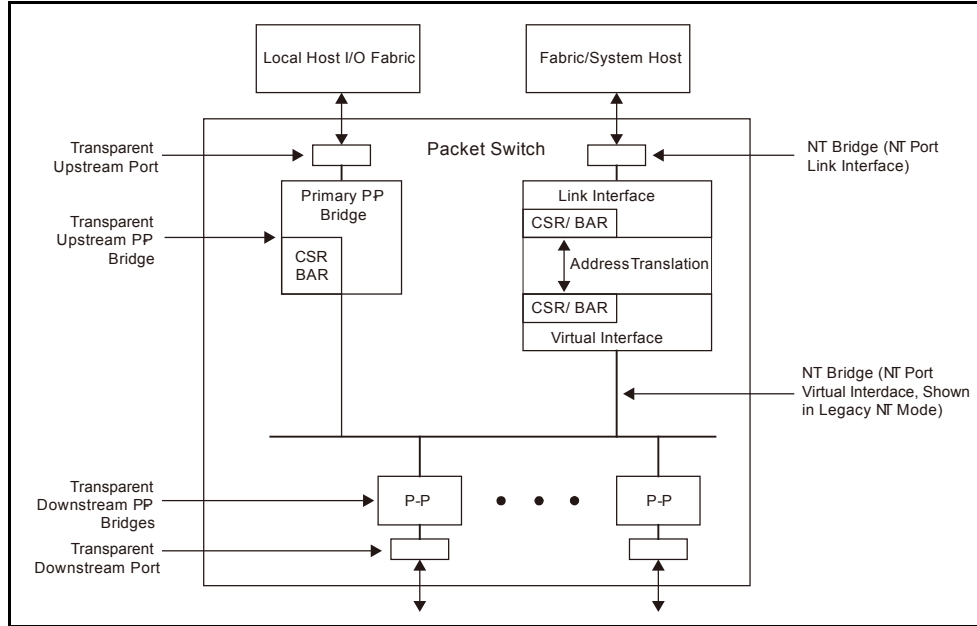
Local Host I/O Fabric

Fabric/System Host

Packet Switch

Transparent Upstream Port

NT Bridge (NT Port Link Interface)

Primary P-P Bridge

Link Interface

Transparent Upstream P-P Bridge

CSR BAR

CSR/ BAR

Address Translation

CSR/ BAR

Virtual Interface

NT Bridge (NT Port Virtual Interdace, Shown in Legacy NT Mode)

Transparent Downstream P-P Bridges

P-P

P-P

Transparent Downstream Port